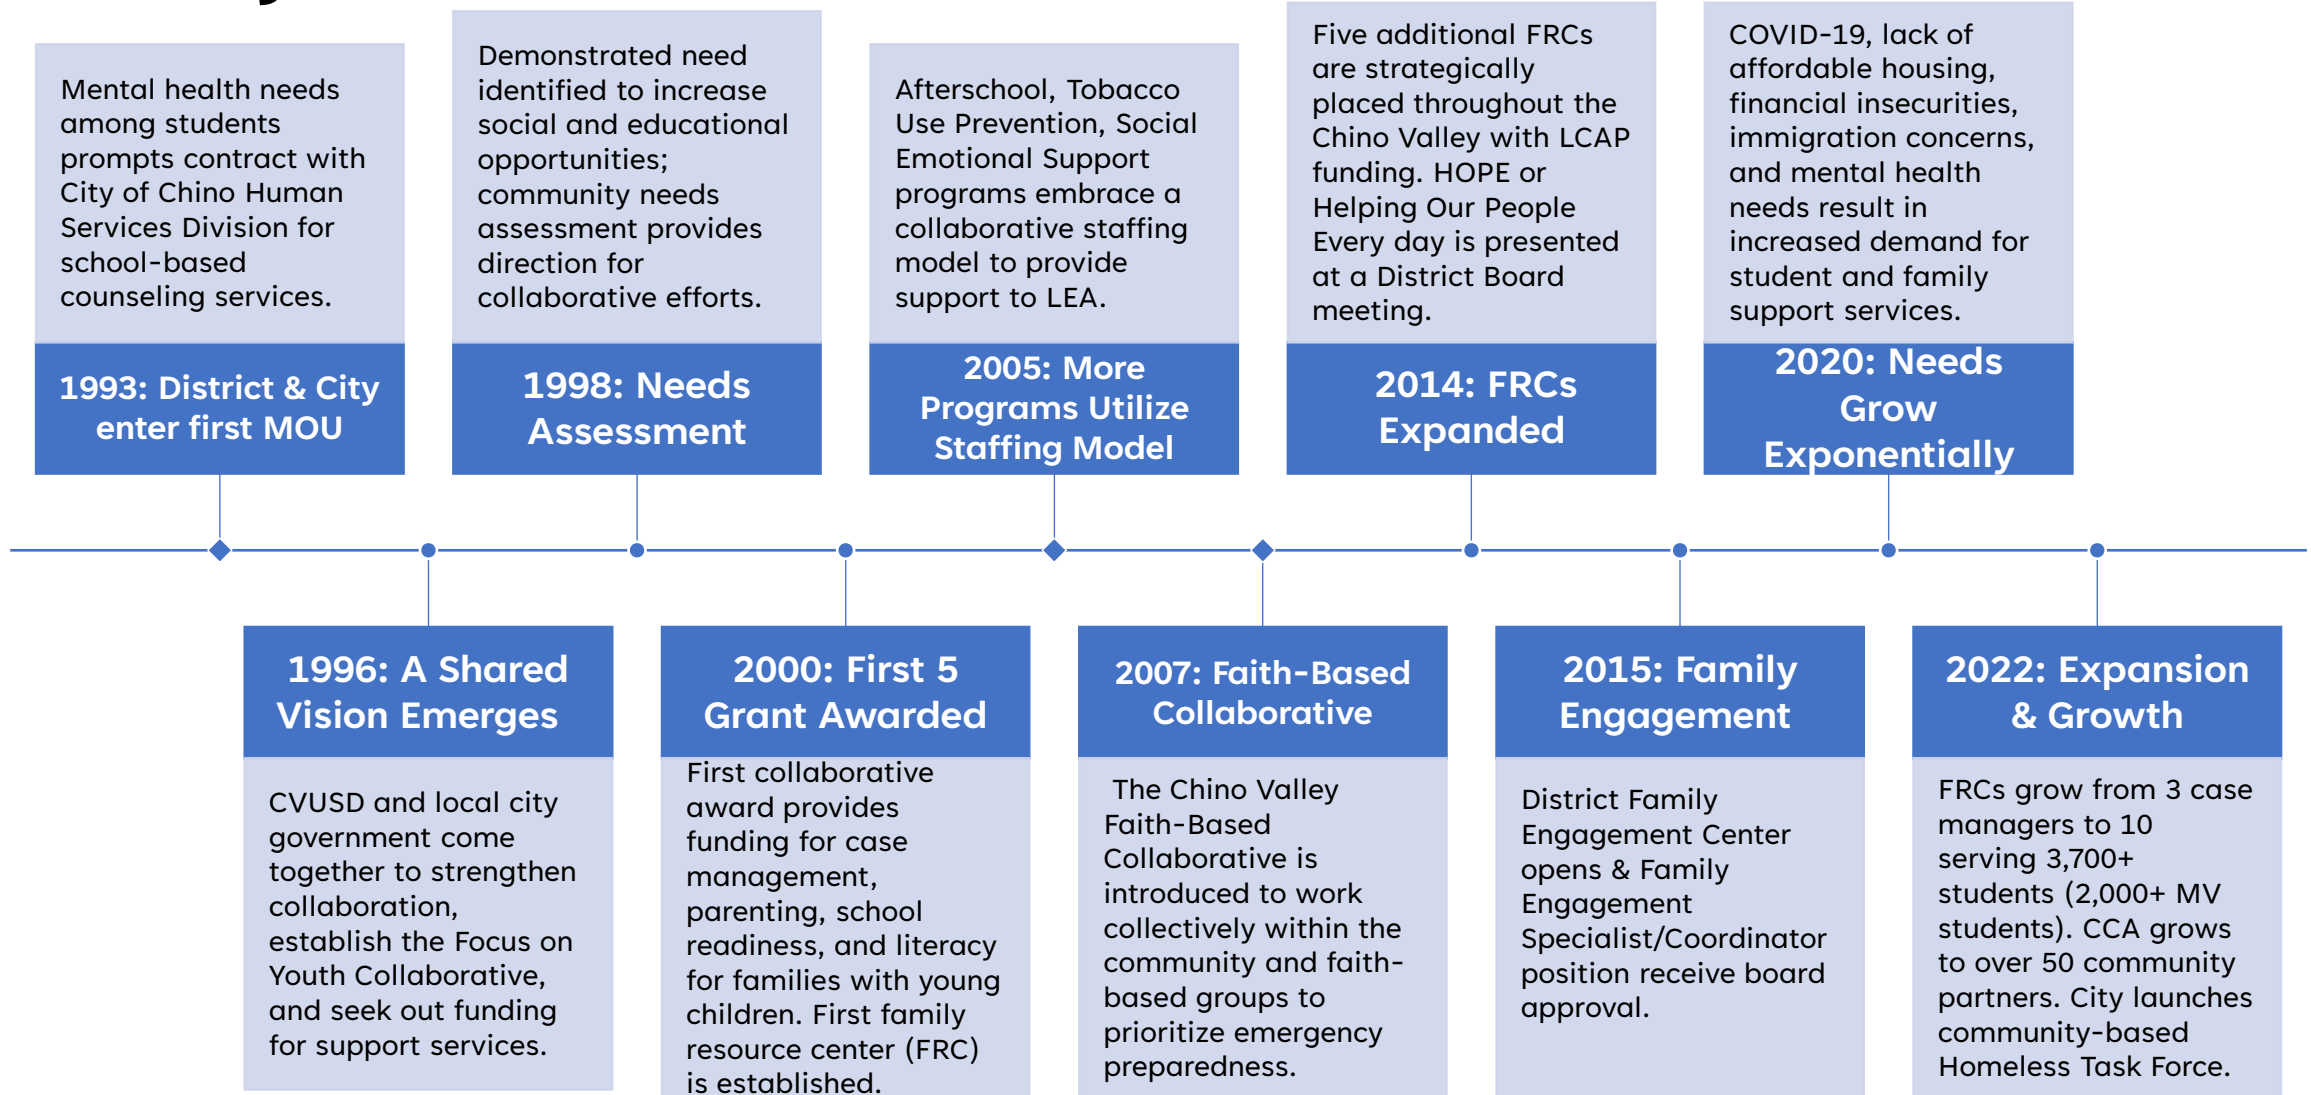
Mental health needs among students prompts contract with City of Chino Human Services Division for school-based counseling services.

1993: District & City enter first MOU

Demonstrated need identified to increase social and educational opportunities; community needs assessment provides direction for collaborative efforts.

1998: Needs Assessment

Afterschool, Tobacco Use Prevention, Social Emotional Support programs embrace a collaborative staffing model to provide support to LEA.

2005: More Programs Utilize Staffing Model

Five additional FRCs are strategically placed throughout the Chino Valley with LCAP funding. HOPE or Helping Our People Every day is presented at a District Board meeting.

2014: FRCs Expanded

COVID-19, lack of affordable housing, financial insecurities, immigration concerns, and mental health needs result in increased demand for student and family support services.

2020: Needs Grow Exponentially

1996: A Shared Vision Emerges

CVUSD and local city government come together to strengthen collaboration, establish the Focus on Youth Collaborative, and seek out funding for support services.

2000: First 5 Grant Awarded

First collaborative award provides funding for case management, parenting, school readiness, and literacy for families with young children. First family resource center (FRC) is established.

2007: Faith-Based Collaborative

The Chino Valley Faith-Based Collaborative is introduced to work collectively within the community and faith-based groups to prioritize emergency preparedness.

2015: Family Engagement

District Family Engagement Center opens & Family Engagement Specialist/Coordinator position receive board approval.

2022: Expansion & Growth

FRCs grow from 3 case managers to 10 serving 3,700+ students (2,000+ MV students). CCA grows to over 50 community partners. City launches community-based Homeless Task Force.